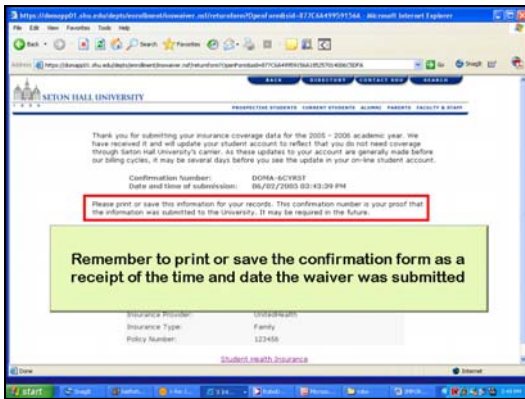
https://domapp01.shu.edu/depts/enrollment/inswaiver.nsf/returnform?OpenForm&id=877C6A49959156A - Microsoft Internet Explorer

File Edit View Favorites Tools Help

Back Search Favorites

Address https://domapp01.shu.edu/depts/enrollment/inswaiver.nsf/returnform?OpenForm&id=877C6A49959156A

Go Snagit

SETON HALL UNIVERSITY

BACK DIRECTORY CONTACT SHU SEARCH

PROSPECTIVE STUDENTS CURRENT STUDENTS ALUMNI PARENTS FACULTY & STAFF

Thank you for submitting your insurance coverage data for the 2005 - 2006 academic year. We have received it and will update your student account to reflect that you do not need coverage through Seton Hall University's carrier. As these updates to your account are generally made before our billing cycles, it may be several days before you see the update in your on-line student account.

Confirmation Number: DOMA-6CYRST
Date and time of submission: 06/02/2005 03:43:39 PM

Please print or save this information for your records. This confirmation number is your proof that the information was submitted to the University. It may be required in the future.

Remember to print or save the confirmation form as a receipt of the time and date the waiver was submitted

Insurance Provider: UnitedHealth
Insurance Type: Family
Policy Number: 123456

Student Health Insurance

Done

Internet

start